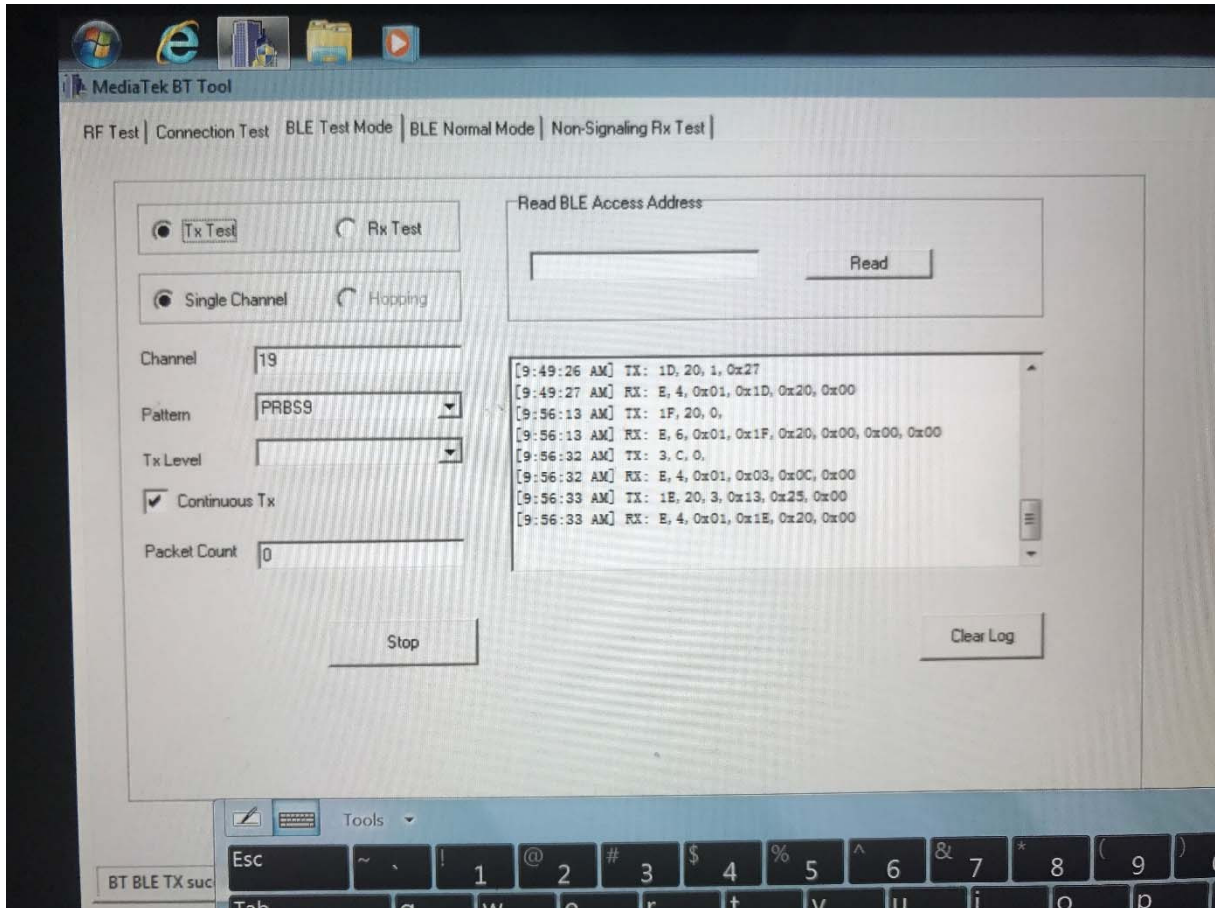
MediaTek BT Tool

RF Test | Connection Test | BLE Test Mode | BLE Normal Mode | Non-Signaling Rx Test |

Tx Test
Rx Test

Single Channel
Hopping

Read BLE Access Address

Read

Channel 19

Pattern PRBS9

Tx Level

Continuous Tx

Packet Count 0

[9:49:26 AM] TX: 1D, 20, 1, 0x27
[9:49:27 AM] RX: E, 4, 0x01, 0x1D, 0x20, 0x00
[9:56:13 AM] TX: 1F, 20, 0,
[9:56:13 AM] RX: E, 6, 0x01, 0x1F, 0x20, 0x00, 0x00, 0x00
[9:56:32 AM] TX: 3, C, 0,
[9:56:32 AM] RX: E, 4, 0x01, 0x03, 0x0C, 0x00
[9:56:33 AM] TX: 1E, 20, 3, 0x13, 0x25, 0x00
[9:56:33 AM] RX: E, 4, 0x01, 0x1E, 0x20, 0x00

Stop

Clear Log

Tools

BT BLE TX suc

Esc ~ ` ! 1 @ 2 # 3 $ 4 % 5 ^ 6 & 7 * 8 ( 9 )

Tab q w e r t y u i o p